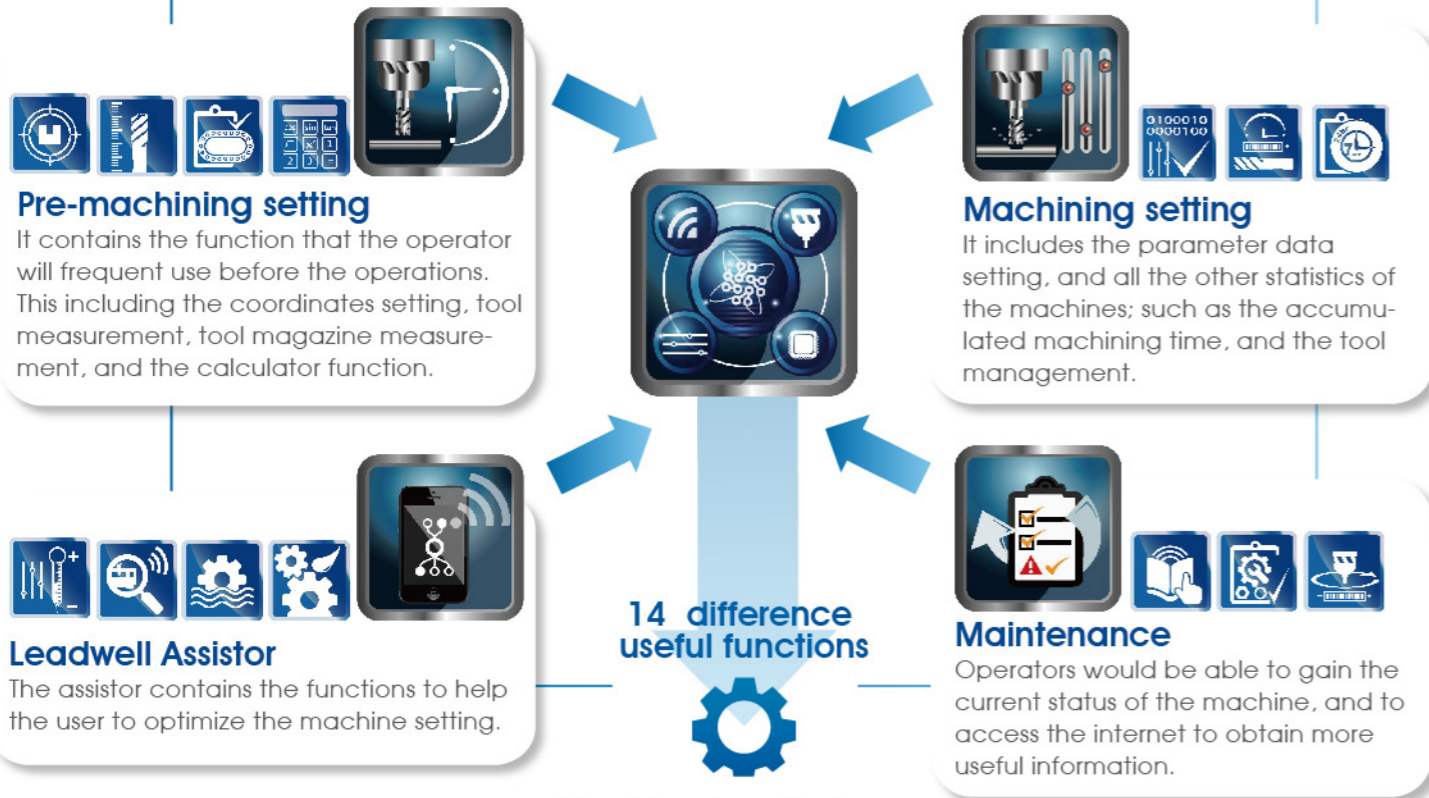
Pre-machining setting
It contains the function that the operator will frequent use before the operations. This including the coordinates setting, tool measurement, tool magazine measurement, and the calculator function.

Machining setting
It includes the parameter data setting, and all the other statistics of the machines; such as the accumulated machining time, and the tool management.

0100010
0000100

Leadwell Assistor
The assistor contains the functions to help the user to optimize the machine setting.

14 difference
useful functions

Maintenance
Operators would be able to gain the current status of the machine, and to access the internet to obtain more useful information.